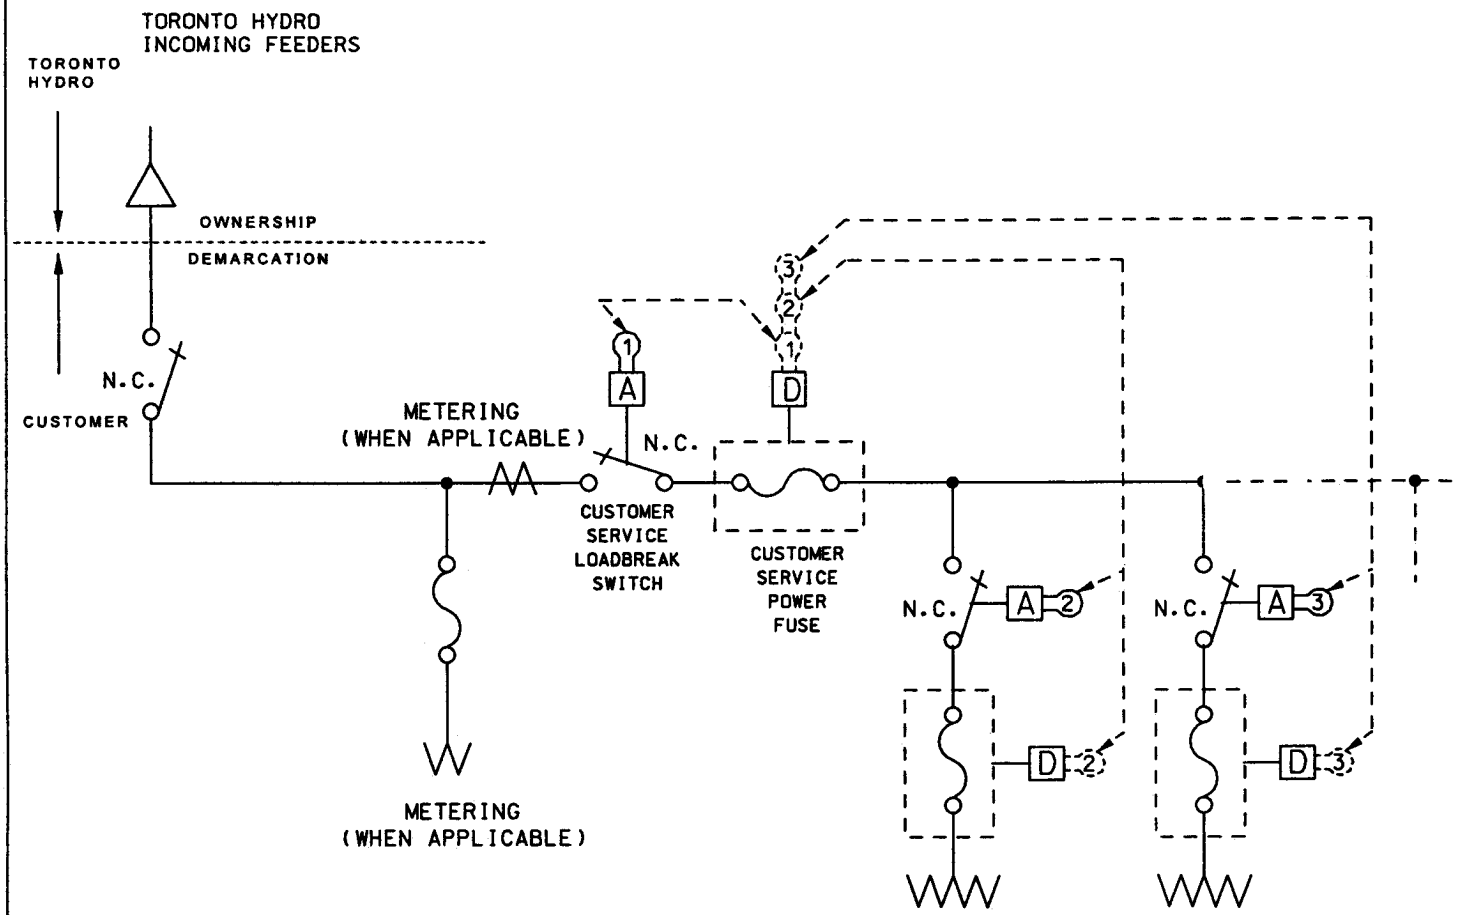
TORONTO HYDRO
INCOMING FEEDERS

TORONTO
HYDRO

OWNERSHIP

DEMARCATION

CUSTOMER

N.C.

METERING
(WHEN APPLICABLE)

1

A

N.C.

CUSTOMER
SERVICE
LOADBREAK
SWITCH

3

2

1

D

CUSTOMER
SERVICE
POWER
FUSE

N.C.

A

2

D

2

N.C.

A

3

D

3

METERING
(WHEN APPLICABLE)